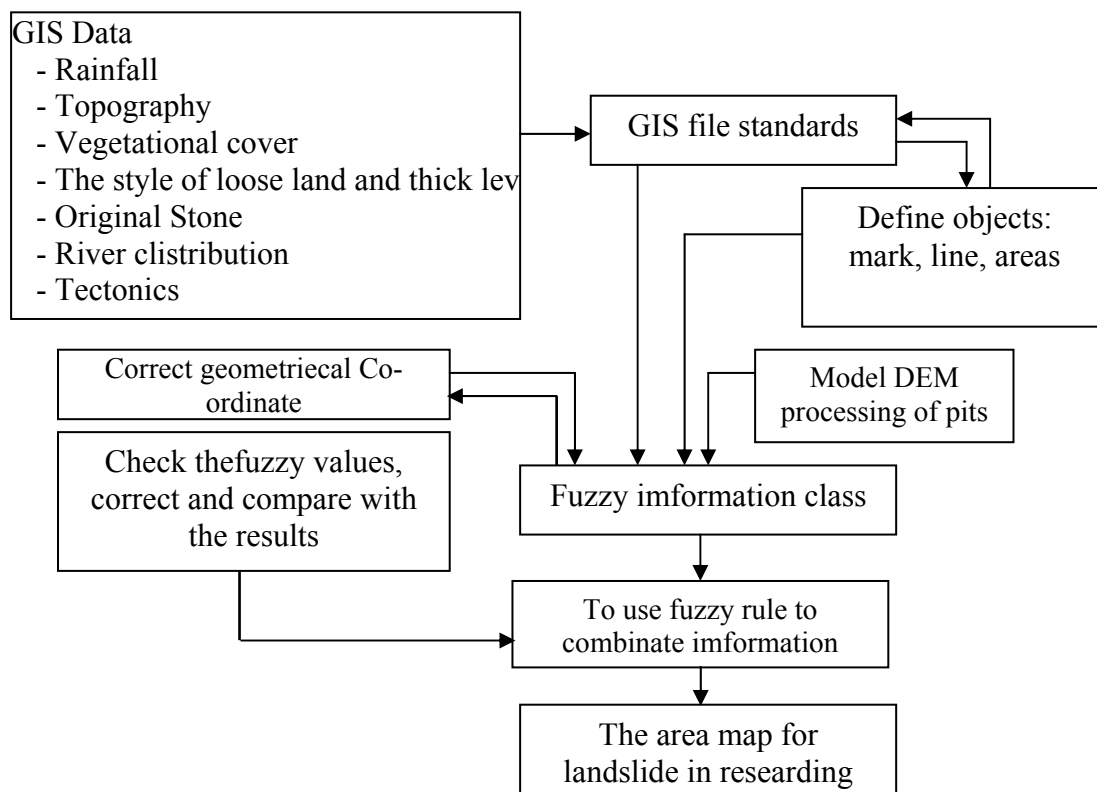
GIS Data
- Rainfall
- Topography
- Vegetational cover
- The style of loose land and thick lev
- Original Stone
- River clistribution
- Tectonics

GIS file standards

Define objects: mark, line, areas

Correct geometrieacal Co-ordinate

Model DEM processing of pits

Check thefuzzy values, correct and compare with the results

Fuzzy imformation class

To use fuzzy rule to combinate imformation

The area map for landslide in researding